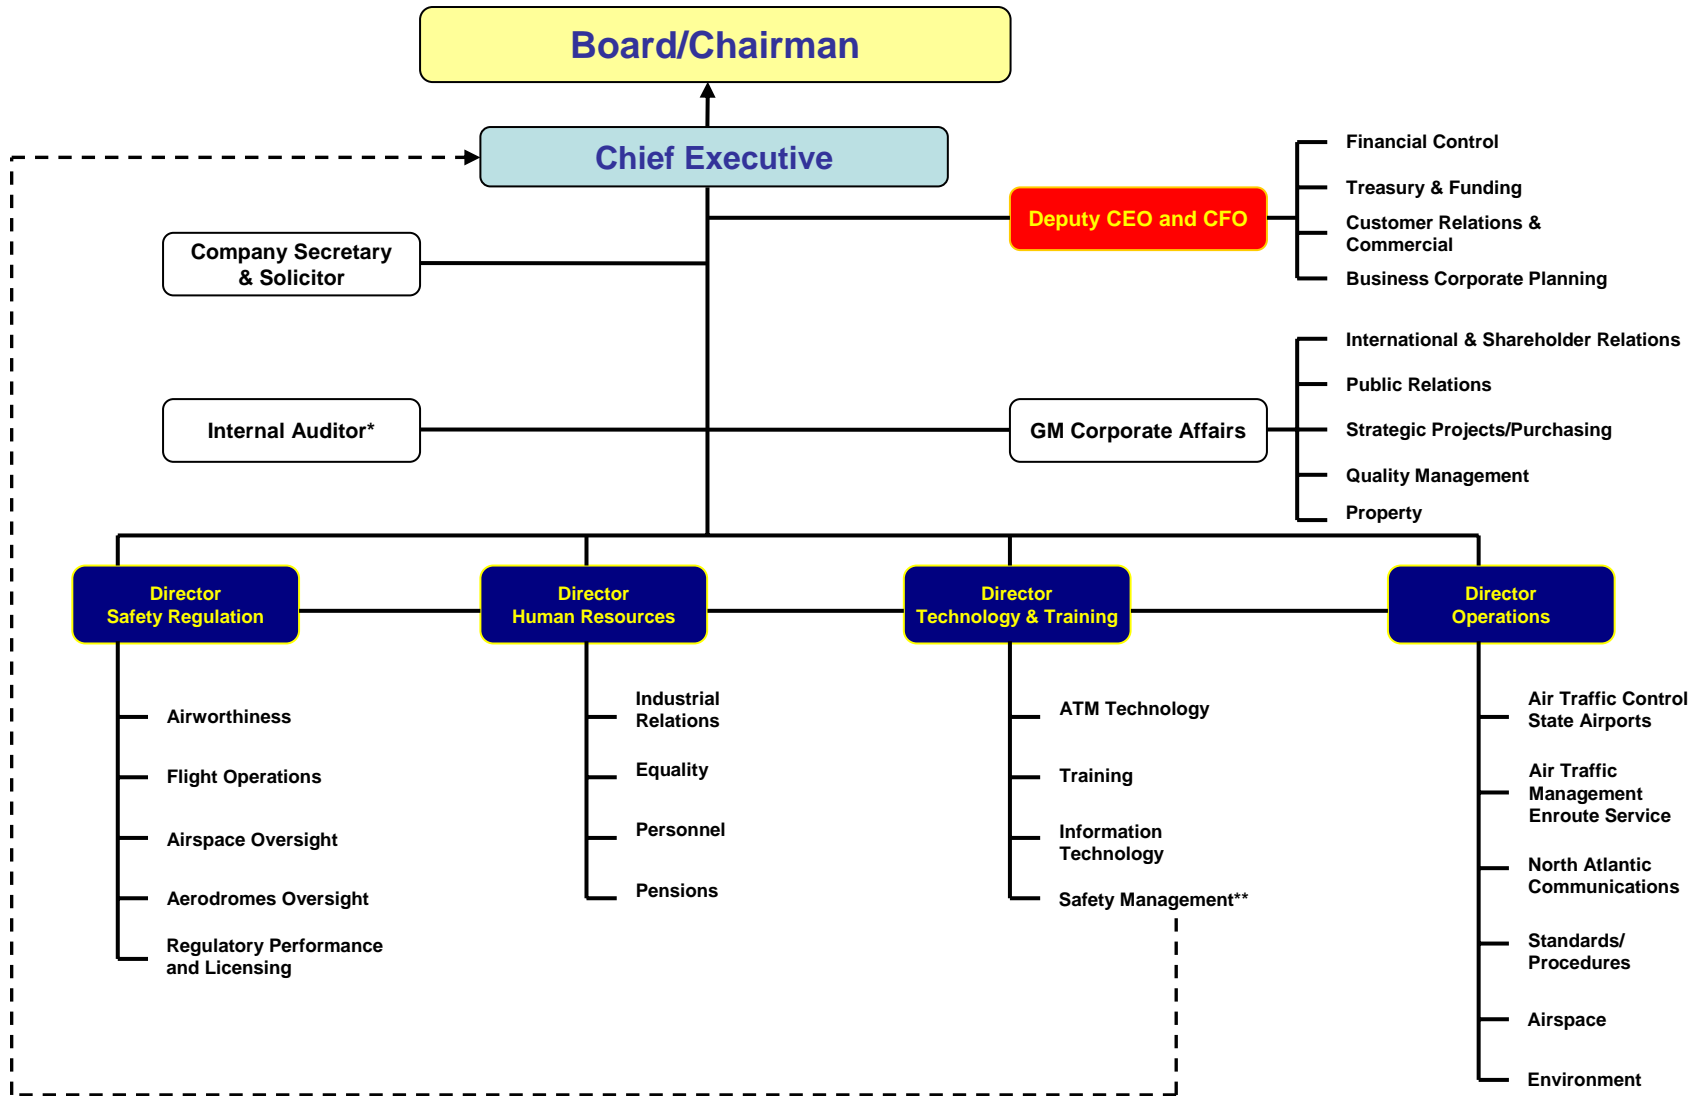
Board/Chairman

Chief Executive

Company Secretary & Solicitor

Deputy CEO and CFO

Financial Control
Treasury & Funding
Customer Relations & Commercial
Business Corporate Planning

Internal Auditor*

GM Corporate Affairs

International & Shareholder Relations
Public Relations
Strategic Projects/Purchasing
Quality Management
Property

Director Safety Regulation

Airworthiness
Flight Operations
Airspace Oversight
Aerodromes Oversight
Regulatory Performance and Licensing

Director Human Resources

Industrial Relations
Equality
Personnel
Pensions

Director Technology & Training

ATM Technology
Training
Information Technology
Safety Management**

Director Operations

Air Traffic Control State Airports
Air Traffic Management Enroute Service
North Atlantic Communications
Standards/ Procedures
Airspace
Environment